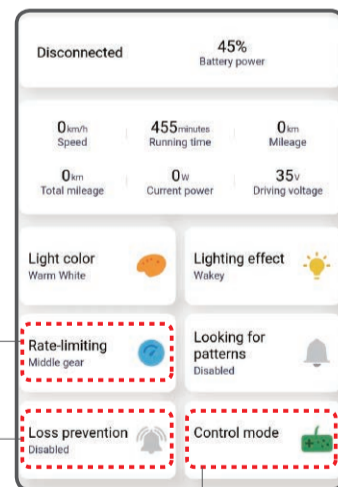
Disconnected

45%
Battery power

0km/h
Speed

455minutes
Running time

0km
Mileage

0km
Total mileage

0w
Current power

35v
Driving voltage

Light color
Warm White

Lighting effect
Wakey

Rate-limiting
Middle gear

Looking for patterns
Disabled

Loss prevention
Disabled

Control mode